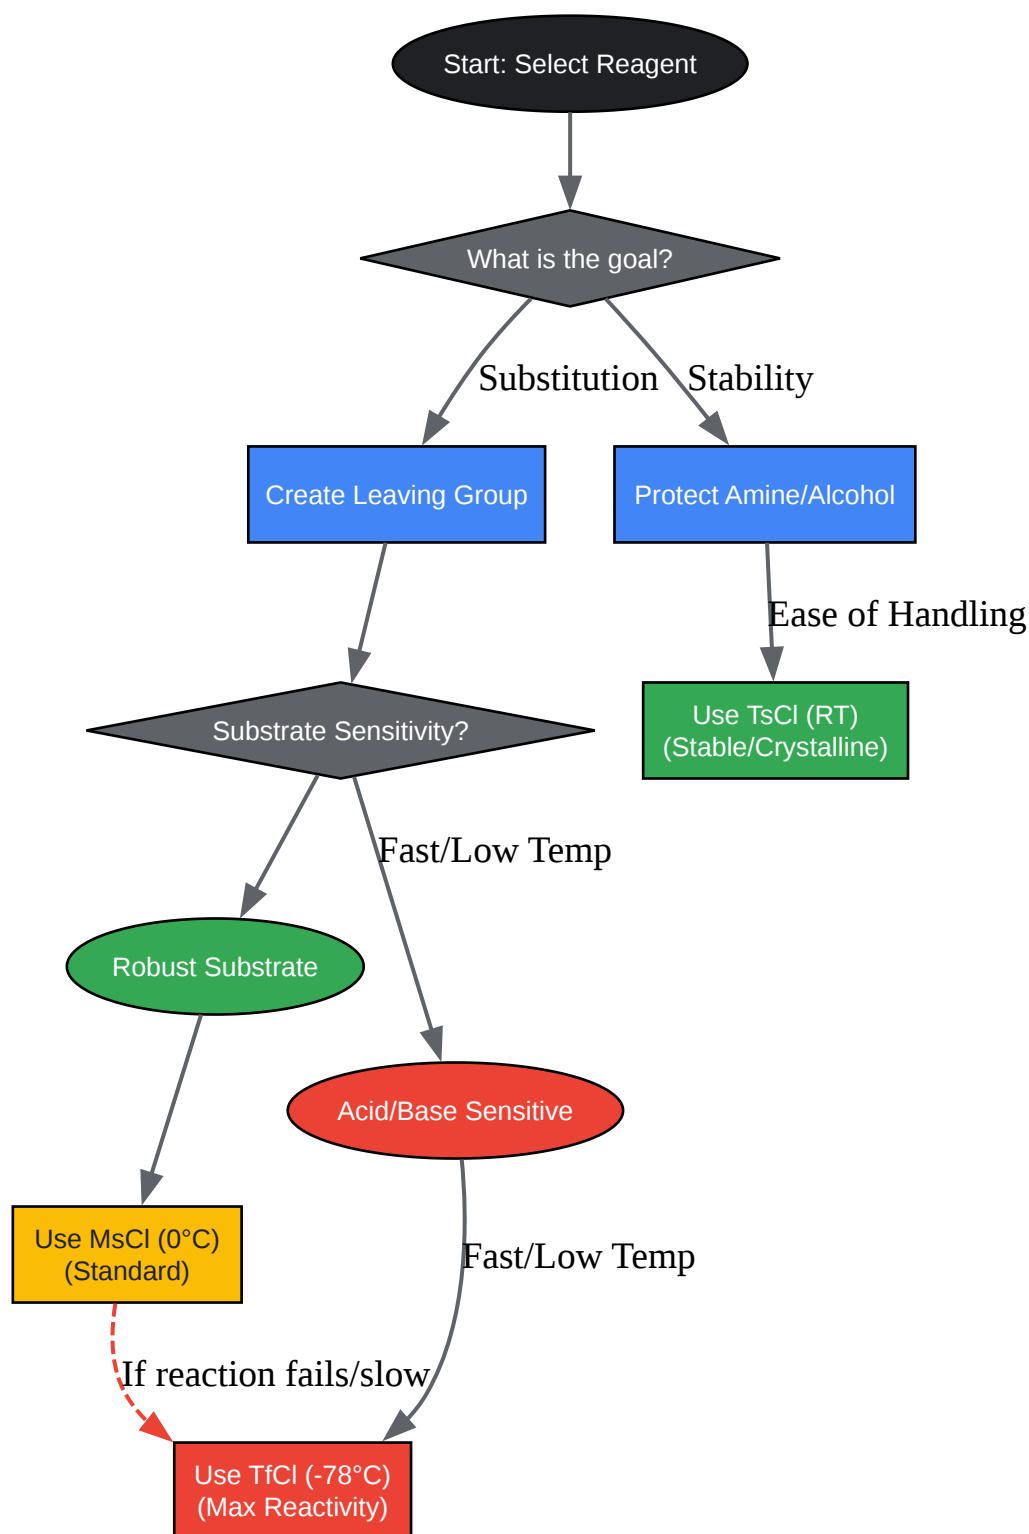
Start: Select Reagent

What is the goal?

Substitution

Stability

Create Leaving Group

Protect Amine/Alcohol

Ease of Handling

Use TsCl (RT)
(Stable/Crystalline)

Substrate Sensitivity?

Fast/Low Temp

Robust Substrate

Acid/Base Sensitive

Use MsCl (0°C)
(Standard)

Fast/Low Temp

If reaction fails/slow

Use TfCl (-78°C)
(Max Reactivity)